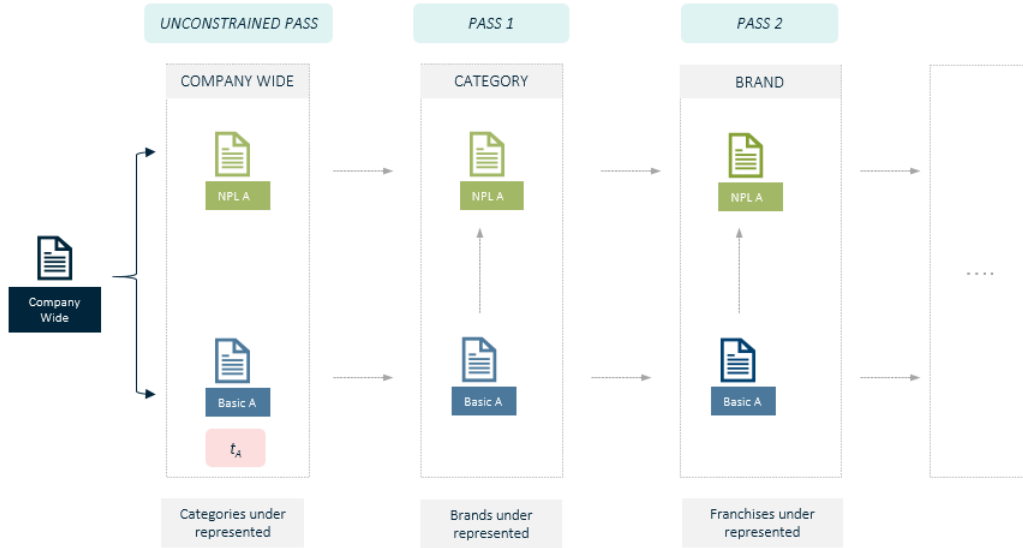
UNCONSTRAINED PASS

PASS 1

PASS 2

Company Wide

COMPANY WIDE

NPL A

Basic A

$t_A$

Categories under represented

CATEGORY

NPL A

Basic A

Brands under represented

BRAND

NPL A

Basic A

Franchises under represented

....